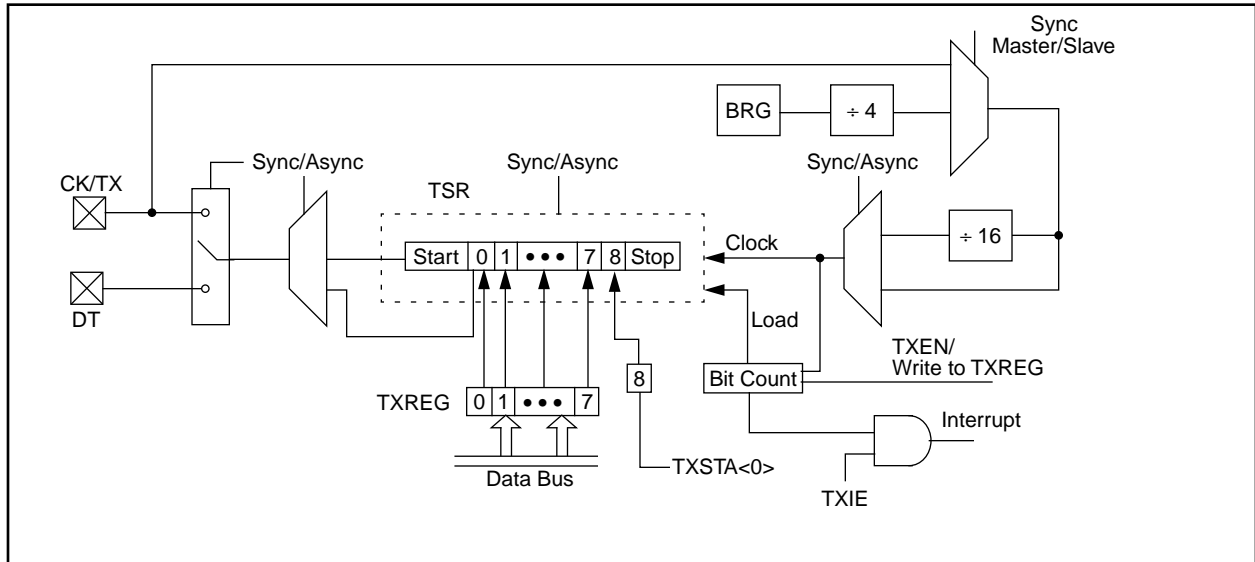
Sync Master/Slave

BRG

$\div 4$

Sync/Async

Sync/Async

Sync/Async

TSR

CK/TX

DT

Start 0 1 • • • 7 8 Stop

Clock

$\div 16$

Load

TXEN/ Write to TXREG

Bit Count

8

TXREG 0 1 • • • 7

Interrupt

Data Bus

TXSTA<0>

TXIE